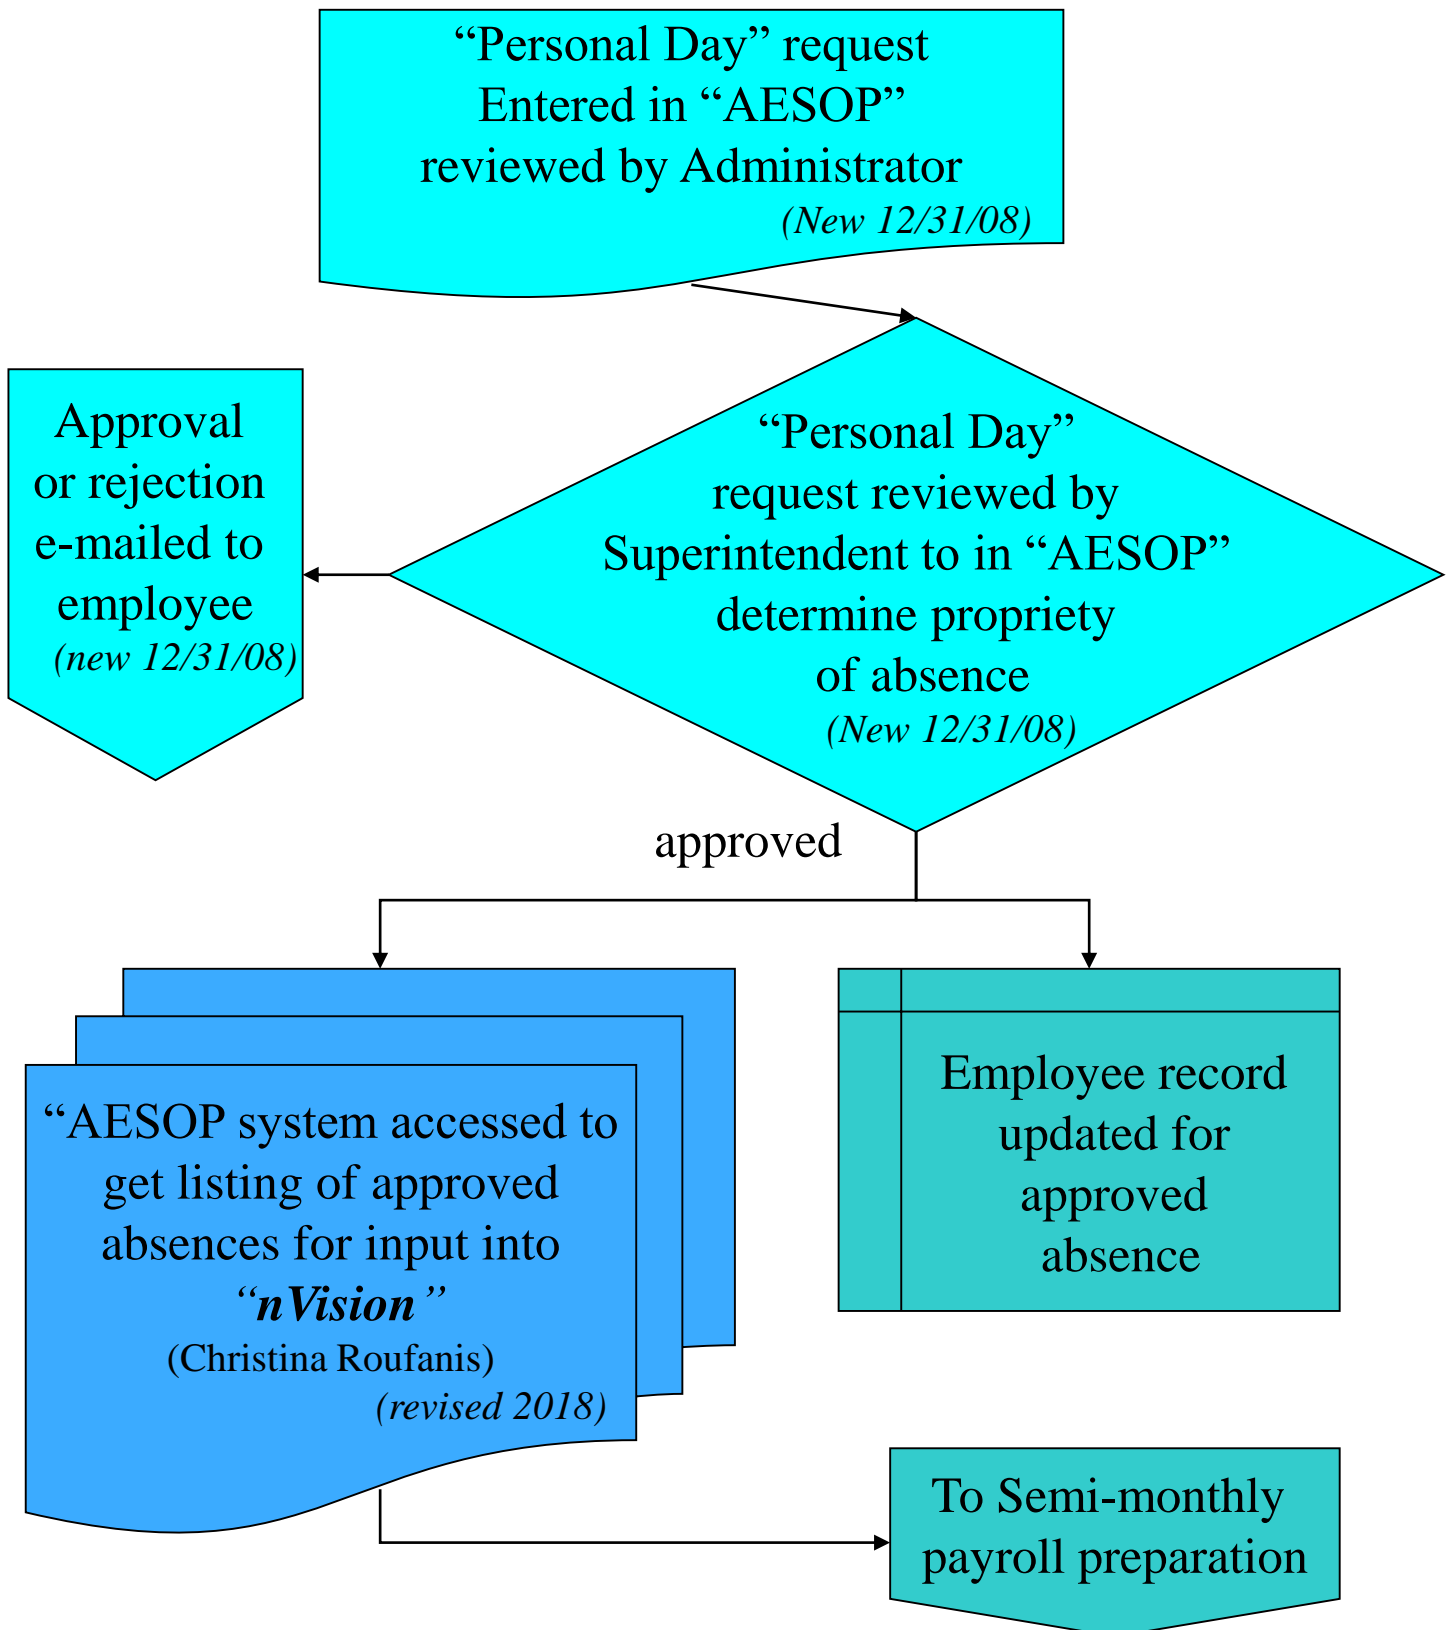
“Personal Day” request Entered in “AESOP” reviewed by Administrator
(New 12/31/08)

Approval or rejection e-mailed to employee
(new 12/31/08)

“Personal Day” request reviewed by Superintendent to in “AESOP” determine propriety of absence
(New 12/31/08)

approved

“AESOP system accessed to get listing of approved absences for input into “*nVision*”
(Christina Roufanis)
(revised 2018)

Employee record updated for approved absence

To Semi-monthly payroll preparation